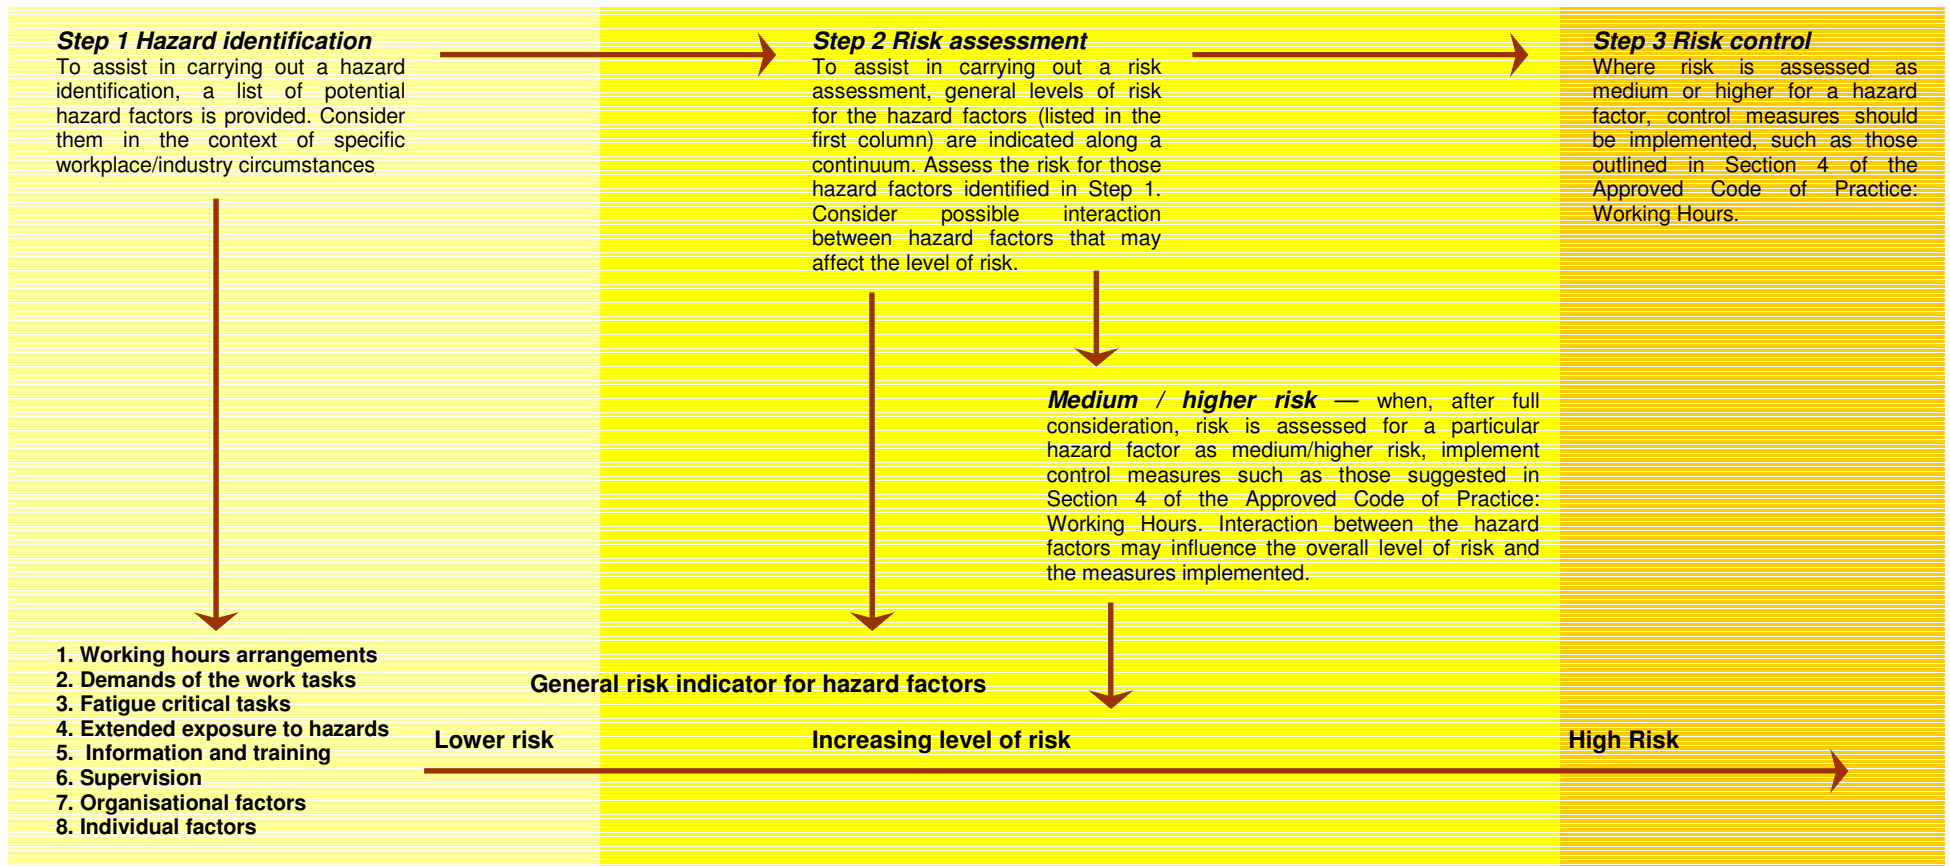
**Step 1 Hazard identification**
To assist in carrying out a hazard identification, a list of potential hazard factors is provided. Consider them in the context of specific workplace/industry circumstances

**Step 2 Risk assessment**
To assist in carrying out a risk assessment, general levels of risk for the hazard factors (listed in the first column) are indicated along a continuum. Assess the risk for those hazard factors identified in Step 1. Consider possible interaction between hazard factors that may affect the level of risk.

**Step 3 Risk control**
Where risk is assessed as medium or higher for a hazard factor, control measures should be implemented, such as those outlined in Section 4 of the Approved Code of Practice: Working Hours.

**Medium / higher risk** — when, after full consideration, risk is assessed for a particular hazard factor as medium/higher risk, implement control measures such as those suggested in Section 4 of the Approved Code of Practice: Working Hours. Interaction between the hazard factors may influence the overall level of risk and the measures implemented.

1. Working hours arrangements
2. Demands of the work tasks
3. Fatigue critical tasks
4. Extended exposure to hazards
5. Information and training
6. Supervision
7. Organisational factors
8. Individual factors

General risk indicator for hazard factors

Lower risk

Increasing level of risk

High Risk